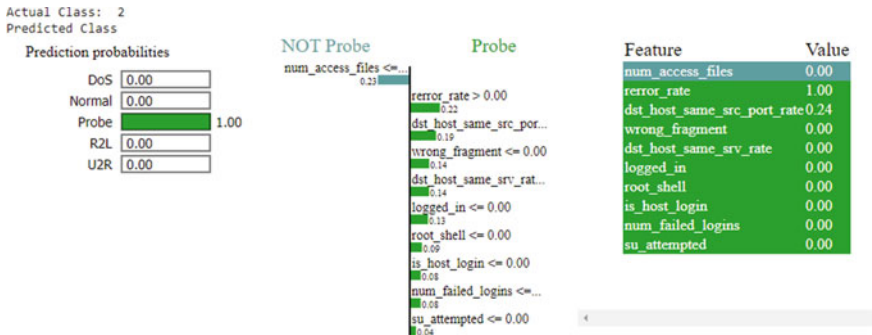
Actual Class: 2
Predicted Class

Prediction probabilities

DoS 0.00
Normal 0.00
Probe 1.00
R2L 0.00
U2R 0.00

NOT Probe
Probe

num_access_files <=...
0.23
rerror_rate > 0.00
0.22
dst_host_same_src_por...
0.19
wrong_fragment <= 0.00
0.14
dst_host_same_srv_rat...
0.14
logged_in <= 0.00
0.13
root_shell <= 0.00
0.09
is_host_login <= 0.00
0.08
num_failed_logins <=...
0.08
su_attempted <= 0.00
0.04

| Feature | Value |
|---|---|
| num_access_files | 0.00 |
| rerror_rate | 1.00 |
| dst_host_same_src_port_rate | 0.24 |
| wrong_fragment | 0.00 |
| dst_host_same_srv_rate | 0.00 |
| logged_in | 0.00 |
| root_shell | 0.00 |
| is_host_login | 0.00 |
| num_failed_logins | 0.00 |
| su_attempted | 0.00 |